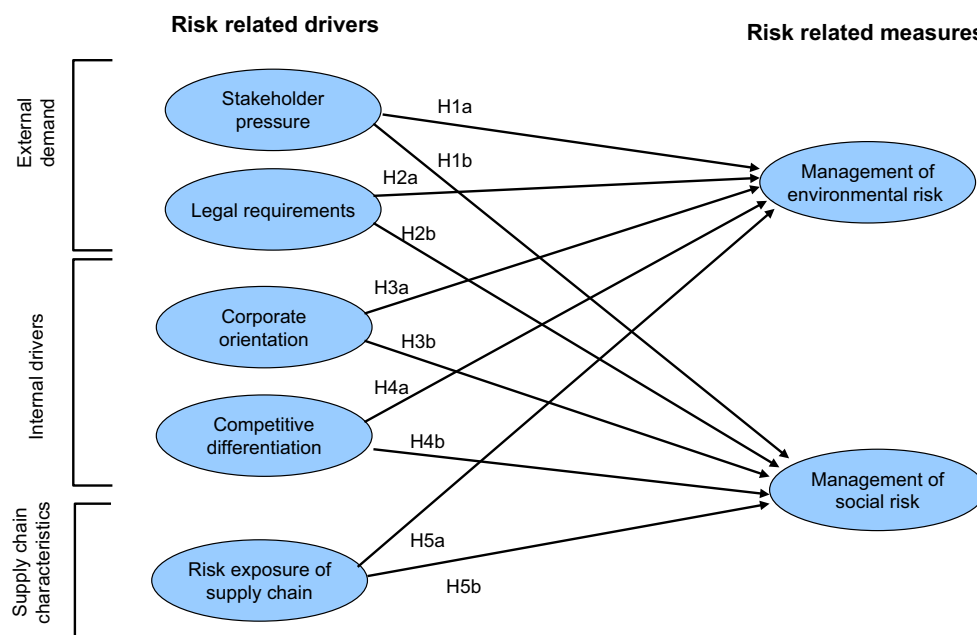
Risk related drivers

Risk related measures

External demand

Internal drivers

Supply chain characteristics

Stakeholder pressure

Legal requirements

Corporate orientation

Competitive differentiation

Risk exposure of supply chain

H1a

H1b

H2a

H2b

H3a

H3b

H4a

H4b

H5a

H5b

Management of environmental risk

Management of social risk